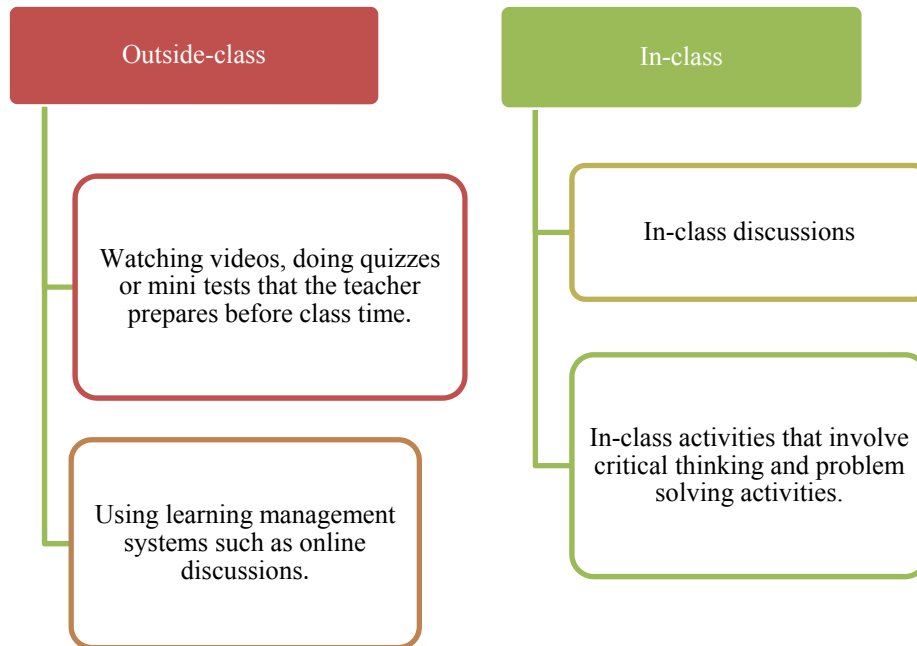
Outside-class

Watching videos, doing quizzes or mini tests that the teacher prepares before class time.

Using learning management systems such as online discussions.

In-class

In-class discussions

In-class activities that involve critical thinking and problem solving activities.